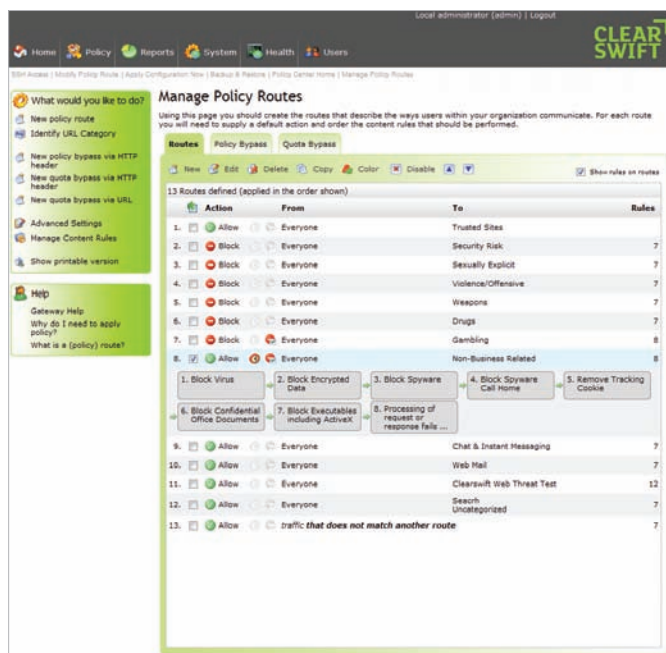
Local administrator (admin) | Logout

CLEAR SWIFT

Home Policy Reports System Health Users

SSH Access | Modify Policy Route | Apply Configuration Now | Backup & Restore | Policy Center Home | Manage Policy Routes

What would you like to do?
New policy route
Identify URL Category
New policy bypass via HTTP header
New quota bypass via HTTP header
New quota bypass via URL
Advanced Settings
Manage Content Rules
Show printable version

Help
Gateway Help
Why do I need to apply policy?
What is a (policy) route?

Manage Policy Routes

Using this page you should create the routes that describe the ways users within your organization communicate. For each route you will need to supply a default action and order the content rules that should be performed.

Routes | Policy Bypass | Quota Bypass

New | Edit | Delete | Copy | Color | Disable | ▲ | ▼ | Show rules on routes

13 Routes defined (applied in the order shown)

| | Action | From | To | Rules |
|---|---|---|---|---|
| 1. | Allow | Everyone | Trusted Sites | |
| 2. | Block | Everyone | Security Risk | 7 |
| 3. | Block | Everyone | Sexually Explicit | 7 |
| 4. | Block | Everyone | Violence/Offensive | 7 |
| 5. | Block | Everyone | Weapons | 7 |
| 6. | Block | Everyone | Drugs | 7 |
| 7. | Block | Everyone | Gambling | 8 |
| 8. | Allow | Everyone | Non-Business Related | 8 |

1. Block Virus → 2. Block Encrypted Data → 3. Block Spyware → 4. Block Spyware Call Home → 5. Remove Tracking Cookie → 6. Block Confidential Office Documents → 7. Block Executables including ActiveX → 8. Processing of request or response fails ...

| | Action | From | To | Rules |
|---|---|---|---|---|
| 9. | Allow | Everyone | Chat & Instant Messaging | 7 |
| 10. | Allow | Everyone | Web Mail | 7 |
| 11. | Allow | Everyone | Clearswift Web Threat Test | 12 |
| 12. | Allow | Everyone | Search Uncategorized | 7 |
| 13. | Allow | traffic that does not match another route | | 7 |